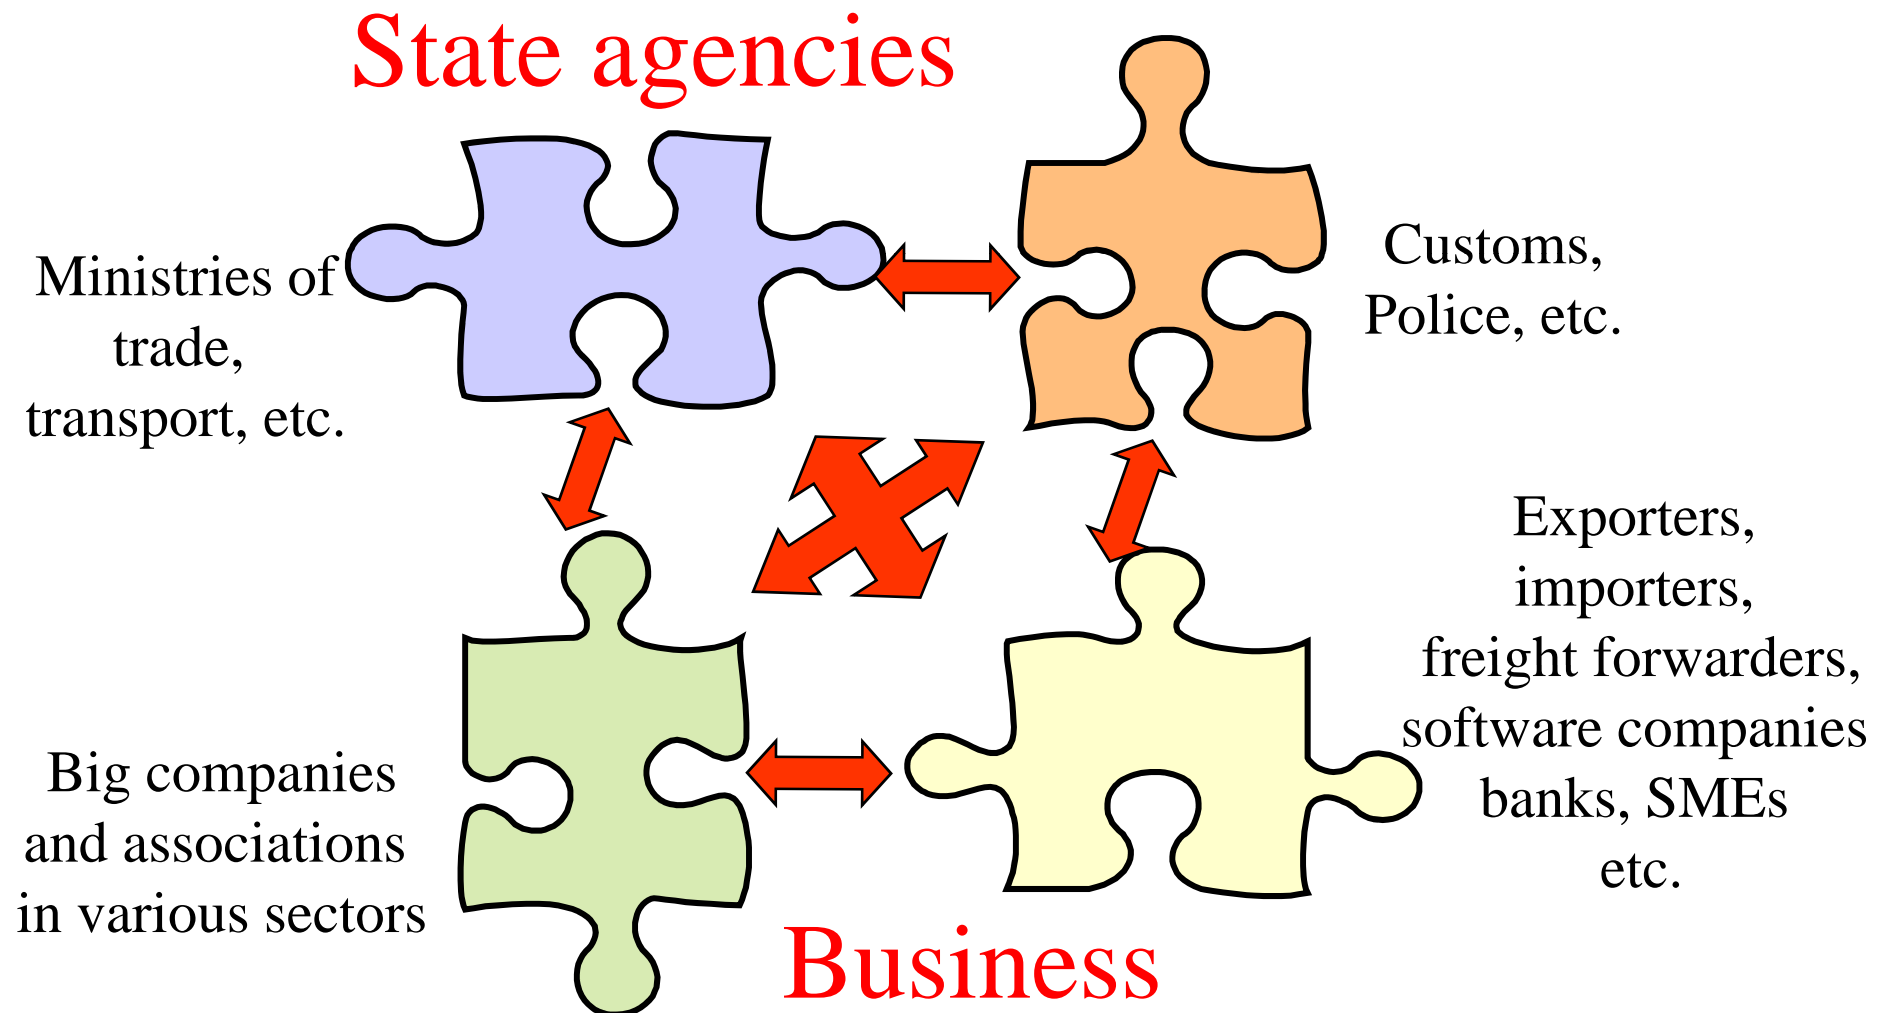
State agencies

Ministries of trade, transport, etc.

Customs, Police, etc.

Exporters, importers, freight forwarders, software companies banks, SMEs etc.

Big companies and associations in various sectors

Business